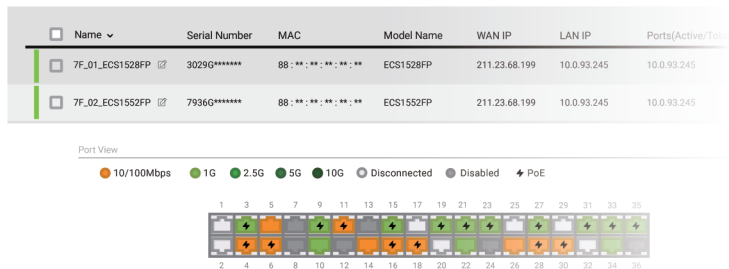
| | Name | Serial Number | MAC | Model Name | WAN IP | LAN IP | Ports(Active/Tot |
|---|---|---|---|---|---|---|---|
| | 7F_01_ECS1528FP | 3029G******* | 88 : ** : ** : ** : ** : ** | ECS1528FP | 211.23.68.199 | 10.0.93.245 | 10.0.93.245 |
| | 7F_02_ECS1552FP | 7936G******* | 88 : ** : ** : ** : ** : ** | ECS1552FP | 211.23.68.199 | 10.0.93.245 | 10.0.93.245 |

Port View

10/100Mbps 1G 2.5G 5G 10G Disconnected Disabled PoE

1 3 5 7 9 11 13 15 17 19 21 23 25 27 29 31 33 35

2 4 6 8 10 12 14 16 18 20 22 24 26 28 30 32 34 36